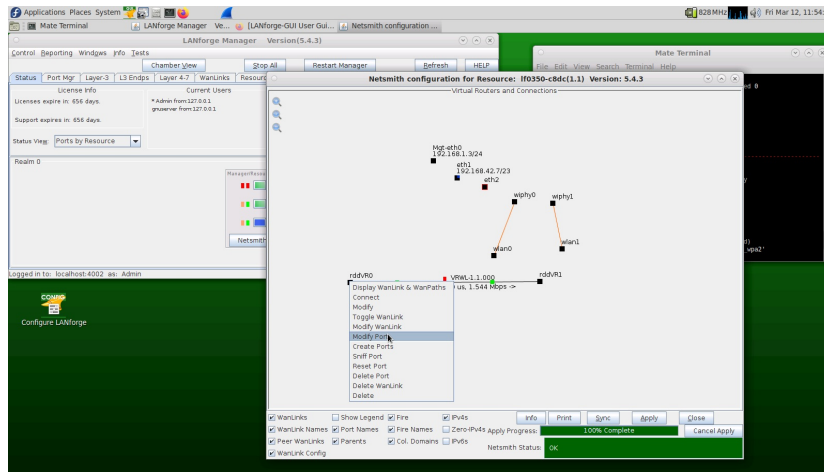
Applications Places System
828MHz Fri Mar 12, 11:54

Mate Terminal
LANforge Manager Ve...
[LANforge-GUI User Gui...
Netsmith configuration ...

LANforge Manager Version(5.4.3)

Control Reporting Windows Info Tests

Chamber View
Stop All
Restart Manager
Refresh
HELP

Status | Port Mgr | Layer-3 | L3 Endps | Layer 4-7 | WanLinks | Resour

License Info
Current Users
Licenses expire in: 656 days.
* Admin from:127.0.0.1
gnuserver from:127.0.0.1
Support expires in: 656 days.

Status View: Ports by Resource

Realm 0

Netsmith

Logged in to: localhost:4002 as: Admin

Configure LANforge

Mate Terminal
File Edit View Search Terminal Help
ed 0
d)
wpa2'

Netsmith configuration for Resource: lf0350-c8dc(1.1) Version: 5.4.3

Virtual Routers and Connections

Mgt-eth0
192.168.1.3/24
eth1
192.168.42.7/23
eth2
wiphy0
wiphy1
wlan0
wlan1
rddVR0
VRWL-1.1.000
rddVR1
us, 1.544 Mbps ->

Display WanLink & WanPaths
Connect
Modify
Toggle WanLink
Modify WanLink
Modify Port
Create Ports
Sniff Port
Reset Port
Delete Port
Delete WanLink
Delete

WanLinks
Show Legend
Fire
IPv4s
WanLink Names
Port Names
Fire Names
Zero-IPv4s
Peer WanLinks
Parents
Col. Domains
IPv6s
WanLink Config

Info
Print
Sync
Apply
Close
Apply Progress:
100% Complete
Cancel Apply
Netsmith Status:
OK